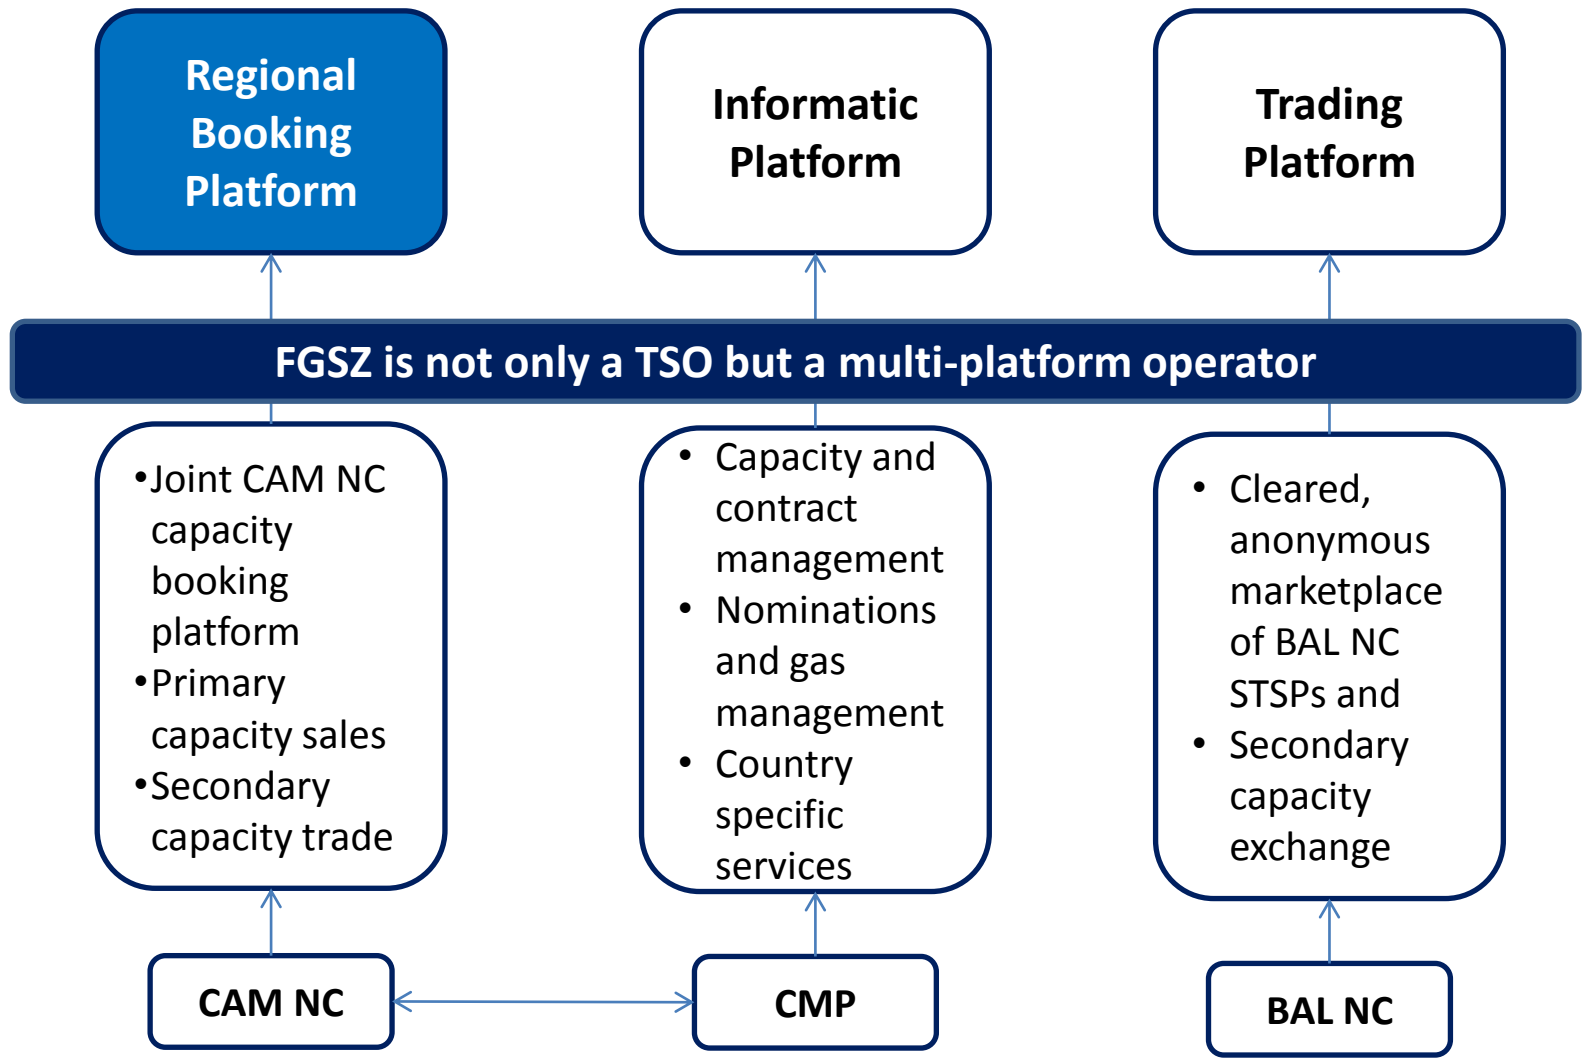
Regional Booking Platform

Informatic Platform

Trading Platform

FGSZ is not only a TSO but a multi-platform operator

•Joint CAM NC capacity booking platform
•Primary capacity sales
•Secondary capacity trade

• Capacity and contract management
• Nominations and gas management
• Country specific services

• Cleared, anonymous marketplace of BAL NC STSPs and
• Secondary capacity exchange

CAM NC

CMP

BAL NC